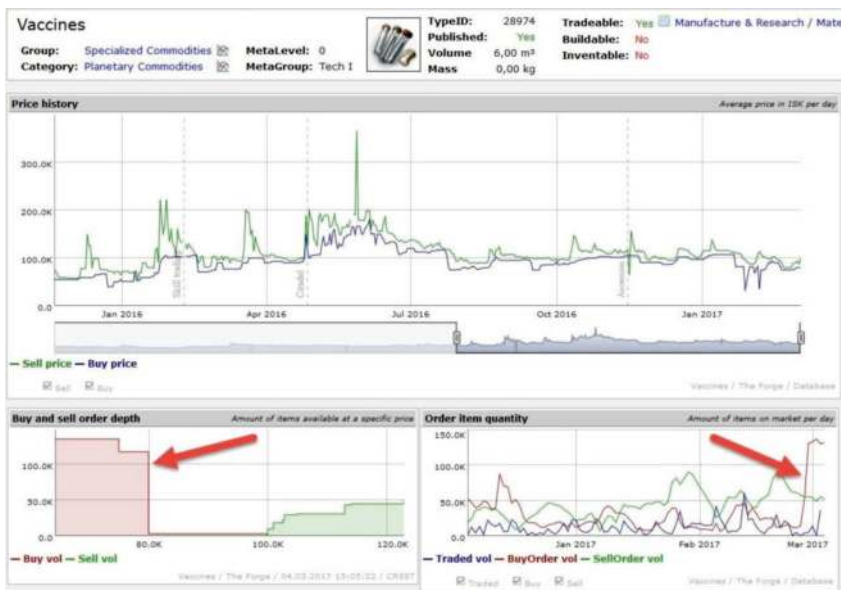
Vaccines

Group: Specialized Commodities
Category: Planetary Commodities
MetaLevel: 0
MetaGroup: Tech I

TypeID: 28974
Published: Yes
Volume 6,00 m³
Mass 0,00 kg

Tradeable: Yes
Manufacture & Research / Mate
Buildable: No
Inventable: No

Price history
Average price in ISK per day

300.0K
200.0K
100.0K
0.0
Jan 2016
Apr 2016
Jul 2016
Oct 2016
Jan 2017
Skill trading
Citadel
Ascension

— Sell price — Buy price
Sell Buy
Vaccines / The Forge / Database

Buy and sell order depth
Amount of items available at a specific price
100.0K
50.0K
0.0
80.0K
100.0K
120.0K
— Buy vol — Sell vol
Vaccines / The Forge / 04.03.2017 15:05:32 / CREST

Order item quantity
Amount of items on market per day
150.0K
100.0K
50.0K
0.0
Jan 2017
Feb 2017
Mar 2017
— Traded vol — BuyOrder vol — SellOrder vol
Traded Buy Sell
Vaccines / The Forge / Database